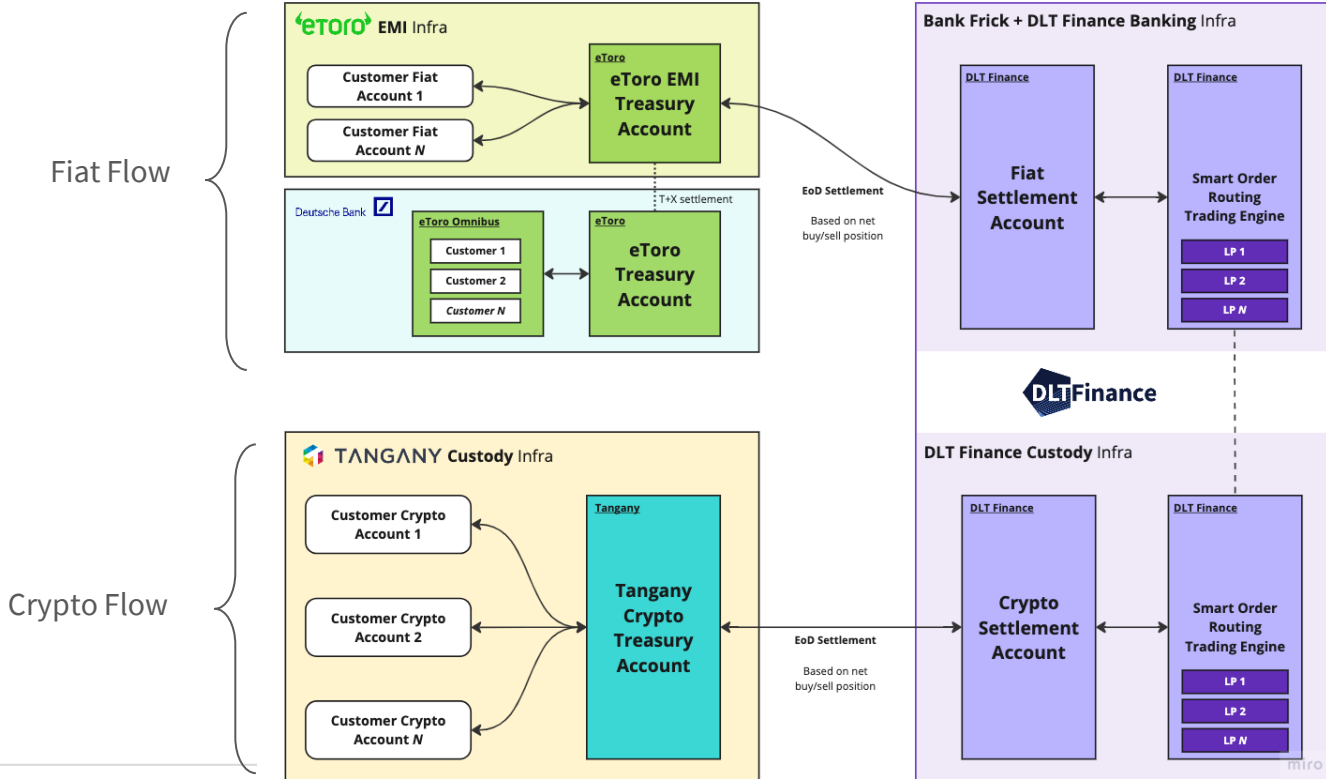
Fiat Flow

eToro EMI Infra

Customer Fiat Account 1

Customer Fiat Account *N*

eToro
eToro EMI Treasury Account

T+X settlement

Deutsche Bank

eToro Omnibus
Customer 1
Customer 2
Customer *N*

eToro
eToro Treasury Account

EoD Settlement

Based on net buy/sell position

Bank Frick + DLT Finance Banking Infra

DLT Finance
Fiat Settlement Account

DLT Finance
Smart Order Routing Trading Engine
LP 1
LP 2
LP *N*

DLT Finance

Crypto Flow

TANGANY Custody Infra

Customer Crypto Account 1

Customer Crypto Account 2

Customer Crypto Account *N*

Tangany
Tangany Crypto Treasury Account

EoD Settlement

Based on net buy/sell position

DLT Finance Custody Infra

DLT Finance
Crypto Settlement Account

DLT Finance
Smart Order Routing Trading Engine
LP 1
LP 2
LP *N*

miro